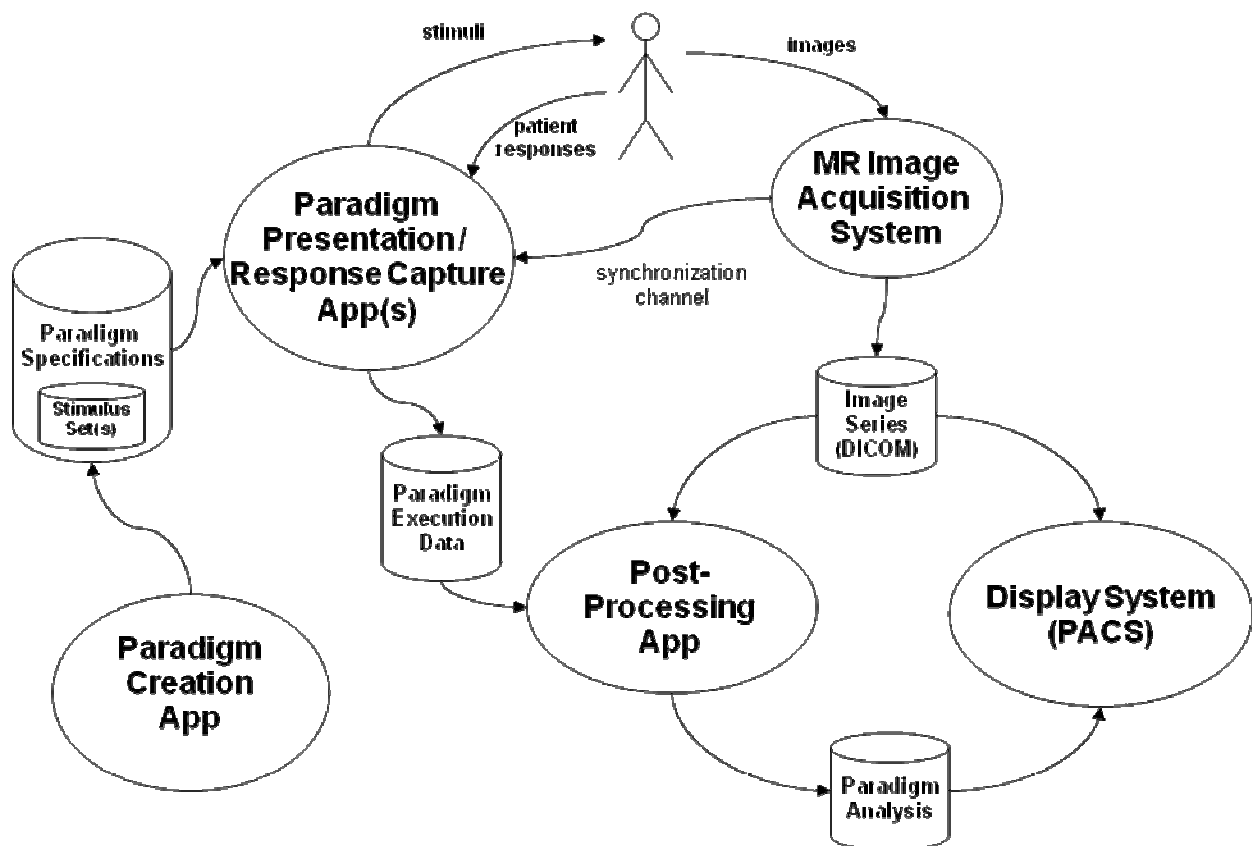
stimuli

images

patient responses

MR Image Acquisition System

Paradigm Presentation / Response Capture App(s)

synchronization channel

Paradigm Specifications

Stimulus Set(s)

Image Series (DICOM)

Paradigm Execution Data

Post-Processing App

Display System (PACS)

Paradigm Creation App

Paradigm Analysis